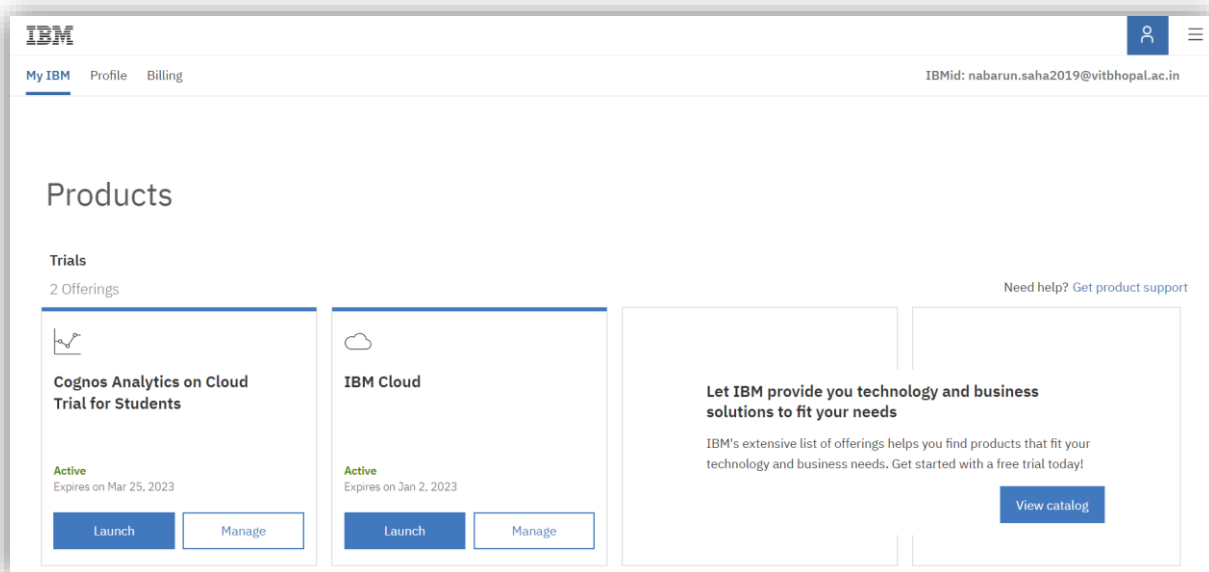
IBM

My IBM Profile Billing

IBMid: nabarun.saha2019@vitbhopal.ac.in

Products

Trials

2 Offerings

Need help? Get product support

Cognos Analytics on Cloud Trial for Students

Active
Expires on Mar 25, 2023

Launch Manage

IBM Cloud

Active
Expires on Jan 2, 2023

Launch Manage

Let IBM provide you technology and business solutions to fit your needs

IBM's extensive list of offerings helps you find products that fit your technology and business needs. Get started with a free trial today!

View catalog